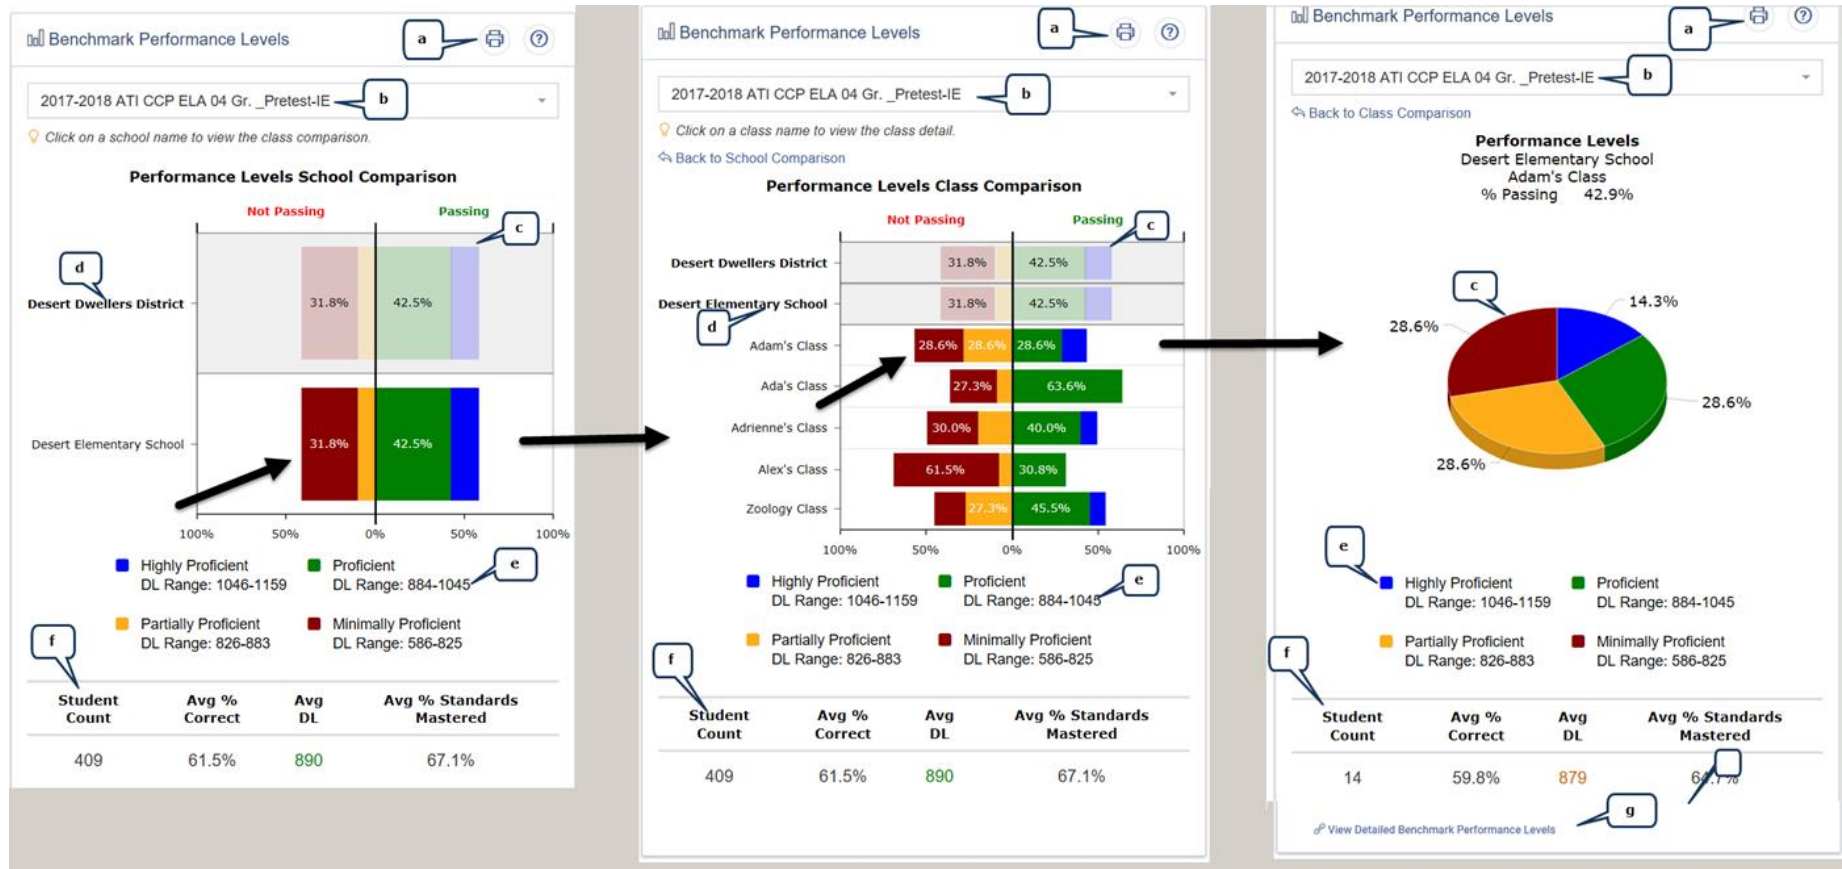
Benchmark Performance Levels

a

2017-2018 ATI CCP ELA 04 Gr. _Pretest-IE

b

Click on a school name to view the class comparison.

Performance Levels School Comparison

Not Passing

Passing

c

d

Desert Dwellers District

31.8%

42.5%

Desert Elementary School

31.8%

42.5%

100% 50% 0% 50% 100%

Highly Proficient DL Range: 1046-1159

Proficient DL Range: 884-1045

e

Partially Proficient DL Range: 826-883

Minimally Proficient DL Range: 586-825

f

| Student Count | Avg % Correct | Avg DL | Avg % Standards Mastered |
|---|---|---|---|
| 409 | 61.5% | 890 | 67.1% |

Benchmark Performance Levels

a

2017-2018 ATI CCP ELA 04 Gr. _Pretest-IE

b

Click on a class name to view the class detail.

Back to School Comparison

Performance Levels Class Comparison

Not Passing

Passing

c

Desert Dwellers District

31.8%

42.5%

Desert Elementary School

31.8%

42.5%

d

Adam's Class

28.6% 28.6% 28.6%

Ada's Class

27.3% 63.6%

Adrienne's Class

30.0% 40.0%

Alex's Class

61.5% 30.8%

Zoology Class

27.3% 45.5%

100% 50% 0% 50% 100%

Highly Proficient DL Range: 1046-1159

Proficient DL Range: 884-1045

e

Partially Proficient DL Range: 826-883

Minimally Proficient DL Range: 586-825

f

| Student Count | Avg % Correct | Avg DL | Avg % Standards Mastered |
|---|---|---|---|
| 409 | 61.5% | 890 | 67.1% |

Benchmark Performance Levels

a

2017-2018 ATI CCP ELA 04 Gr. _Pretest-IE

b

Back to Class Comparison

Performance Levels
Desert Elementary School
Adam's Class
% Passing 42.9%

c

14.3%

28.6%

28.6%

28.6%

e

Highly Proficient DL Range: 1046-1159

Proficient DL Range: 884-1045

Partially Proficient DL Range: 826-883

Minimally Proficient DL Range: 586-825

f

| Student Count | Avg % Correct | Avg DL | Avg % Standards Mastered |
|---|---|---|---|
| 14 | 59.8% | 879 | 6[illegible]% |

g

View Detailed Benchmark Performance Levels